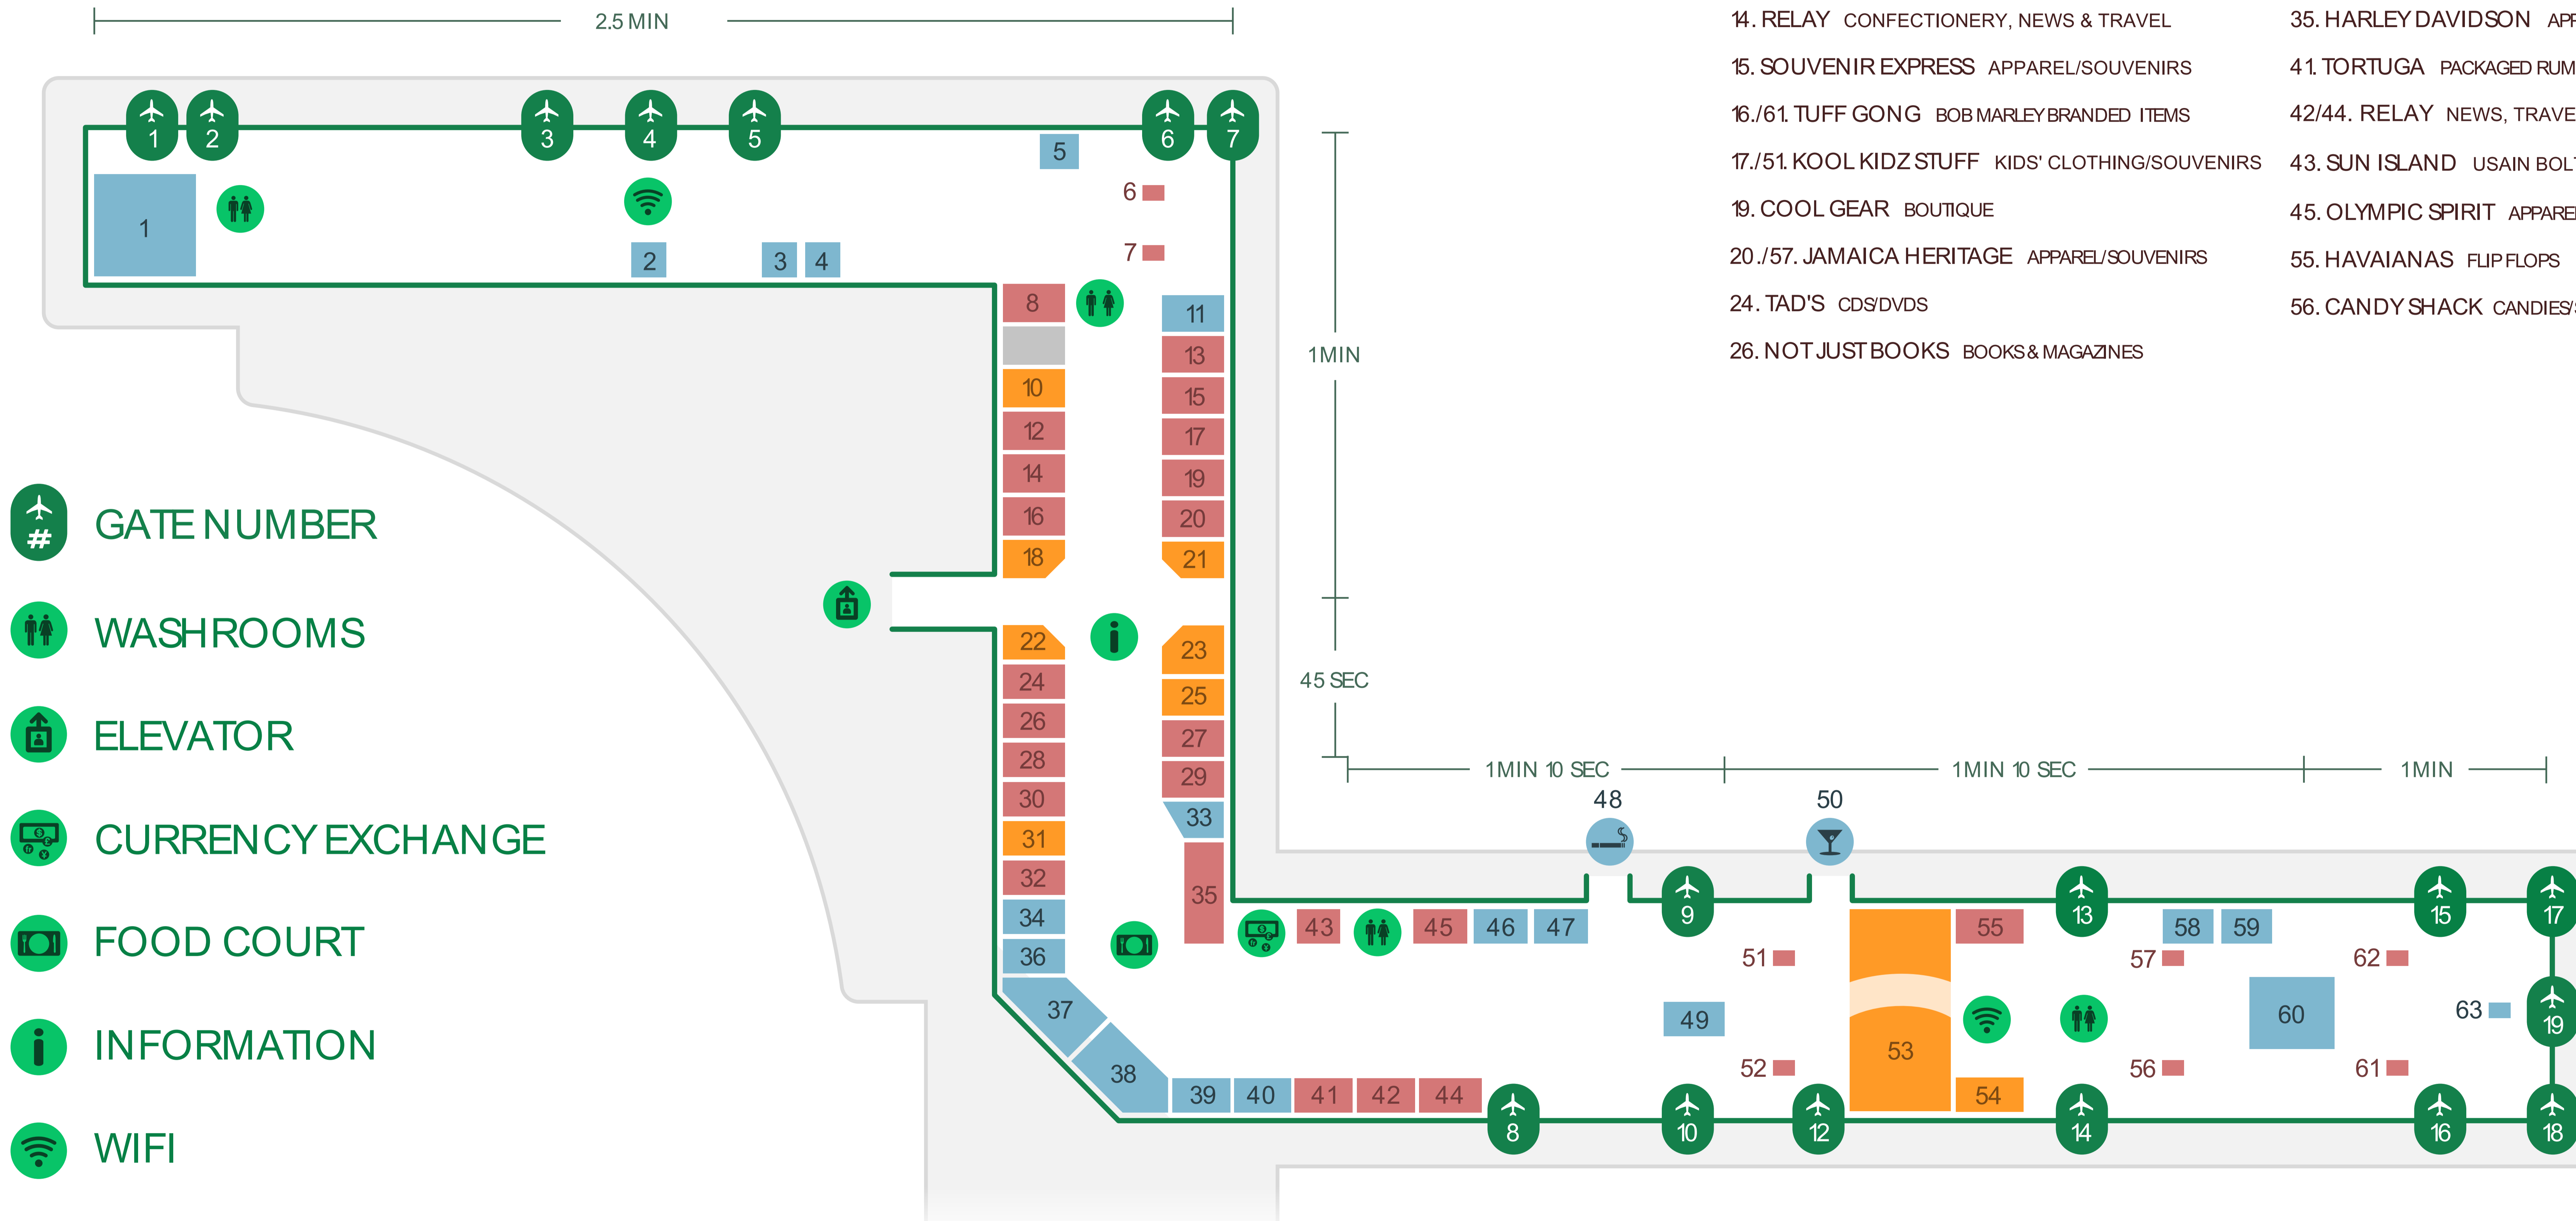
2.5 MIN

14. RELAY CONFECTIONERY, NEWS & TRAVEL
15. SOUVENIR EXPRESS APPAREL/SOUVENIRS
16./61. TUFF GONG BOB MARLEY BRANDED ITEMS
17./51. KOOL KIDZ STUFF KIDS' CLOTHING/SOUVENIRS
19. COOL GEAR BOUTIQUE
20./57. JAMAICA HERITAGE APPAREL/SOUVENIRS
24. TAD'S CDS/DVDS
26. NOT JUST BOOKS BOOKS & MAGAZINES

35. HARLEY DAVIDSON APP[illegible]
41. TORTUGA PACKAGED RUM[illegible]
42/44. RELAY NEWS, TRAVE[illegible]
43. SUN ISLAND USAIN BOL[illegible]
45. OLYMPIC SPIRIT APPARE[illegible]
55. HAVAIANAS FLIP FLOPS
56. CANDY SHACK CANDIES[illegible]

1 2 3 4 5 6 7

1 2 3 4 5 6 7 8 10 11 12 13 14 15 16 17 18 19 20 21 22 23 24 25 26 27 28 29 30 31 32 33 34 35 36 37 38 39 40 41 42 43 44 45 46 47

1 MIN

45 SEC

1 MIN 10 SEC
1 MIN 10 SEC
1 MIN

48
50

9 13 15 17 8 10 12 14 16 18 19

49 51 52 53 54 55 56 57 58 59 60 61 62 63

GATE NUMBER
#
WASHROOMS
ELEVATOR
CURRENCY EXCHANGE
FOOD COURT
INFORMATION
WIFI